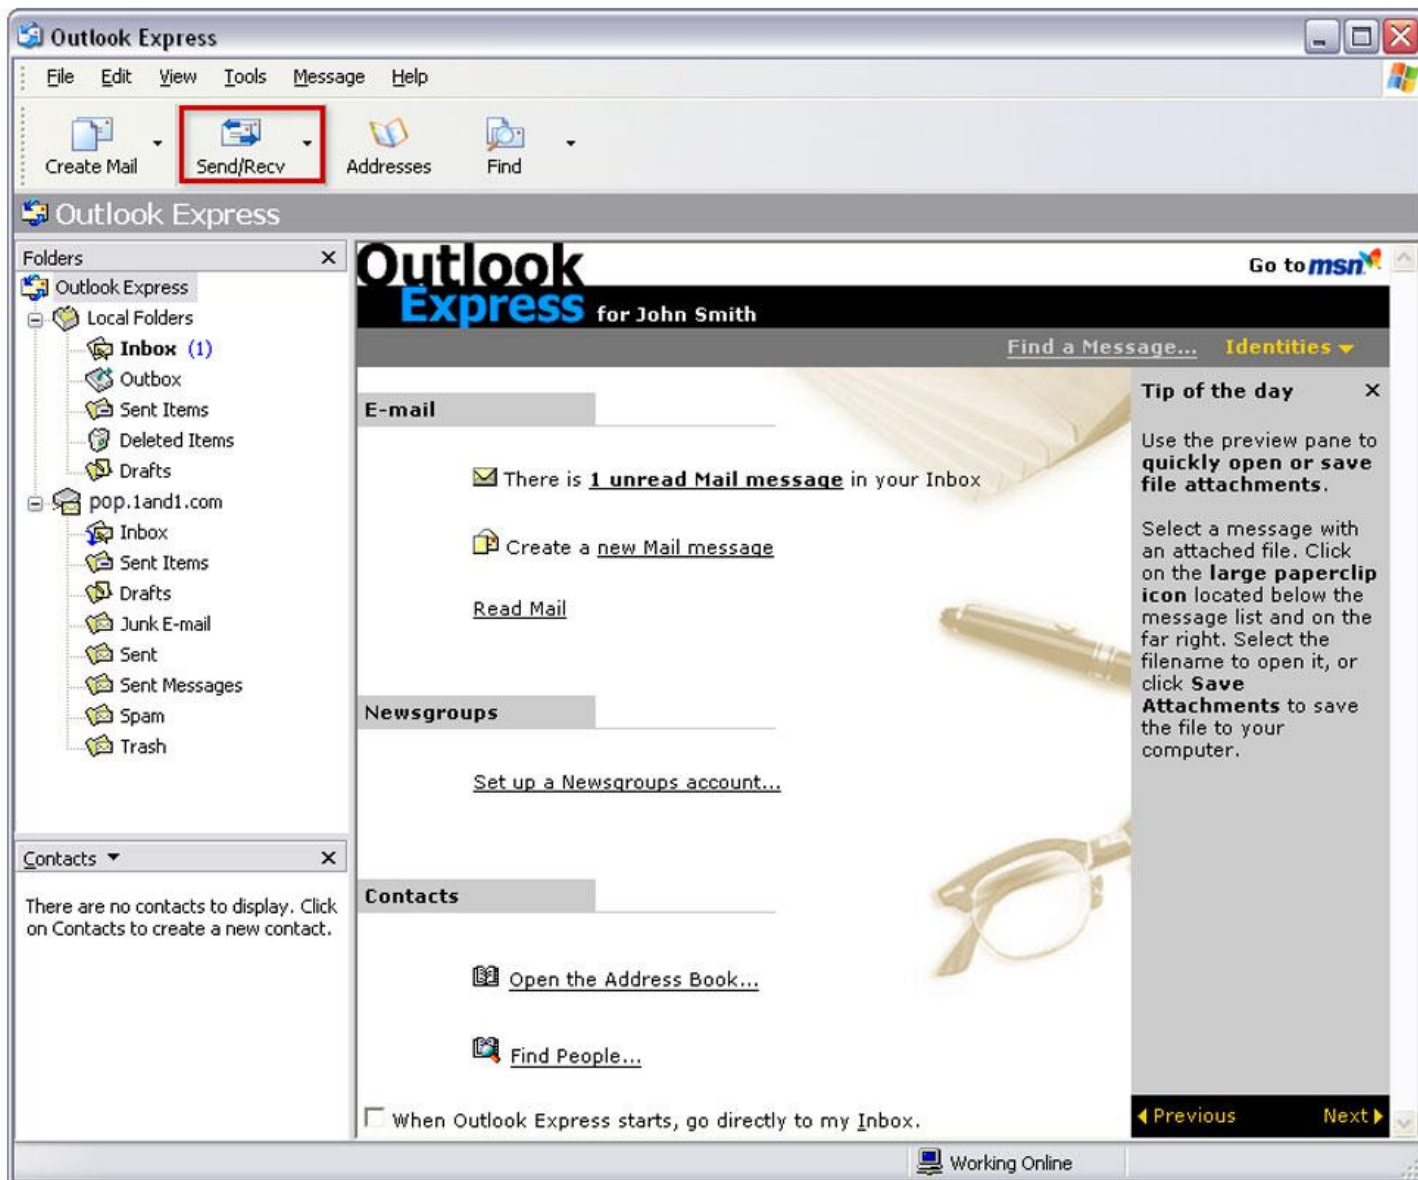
Outlook Express

File Edit View Tools Message Help

Create Mail Send/Recv Addresses Find

Outlook Express

Folders

Outlook Express
Local Folders
Inbox (1)
Outbox
Sent Items
Deleted Items
Drafts
pop.1and1.com
Inbox
Sent Items
Drafts
Junk E-mail
Sent
Sent Messages
Spam
Trash

Contacts

There are no contacts to display. Click on Contacts to create a new contact.

Outlook Express for John Smith

Go to msn

Find a Message... Identities

E-mail

There is 1 unread Mail message in your Inbox

Create a new Mail message

Read Mail

Newsgroups

Set up a Newsgroups account...

Contacts

Open the Address Book...

Find People...

When Outlook Express starts, go directly to my Inbox.

Tip of the day

Use the preview pane to quickly open or save file attachments.

Select a message with an attached file. Click on the large paperclip icon located below the message list and on the far right. Select the filename to open it, or click Save Attachments to save the file to your computer.

Previous Next

Working Online